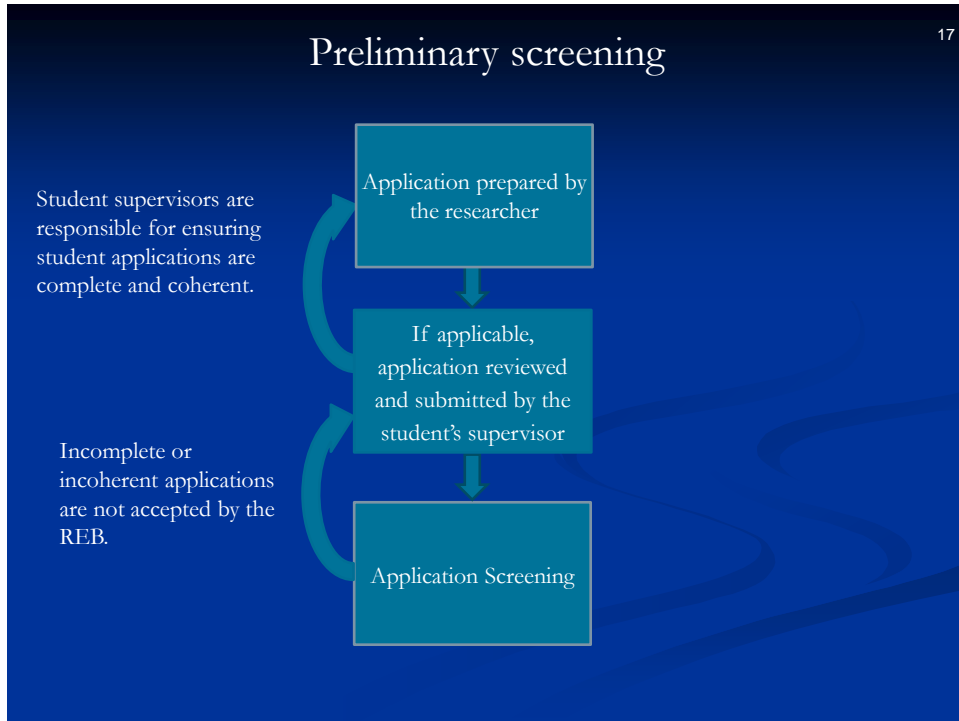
17

Preliminary screening

Student supervisors are responsible for ensuring student applications are complete and coherent.

Application prepared by the researcher

If applicable, application reviewed and submitted by the student's supervisor

Incomplete or incoherent applications are not accepted by the REB.

Application Screening